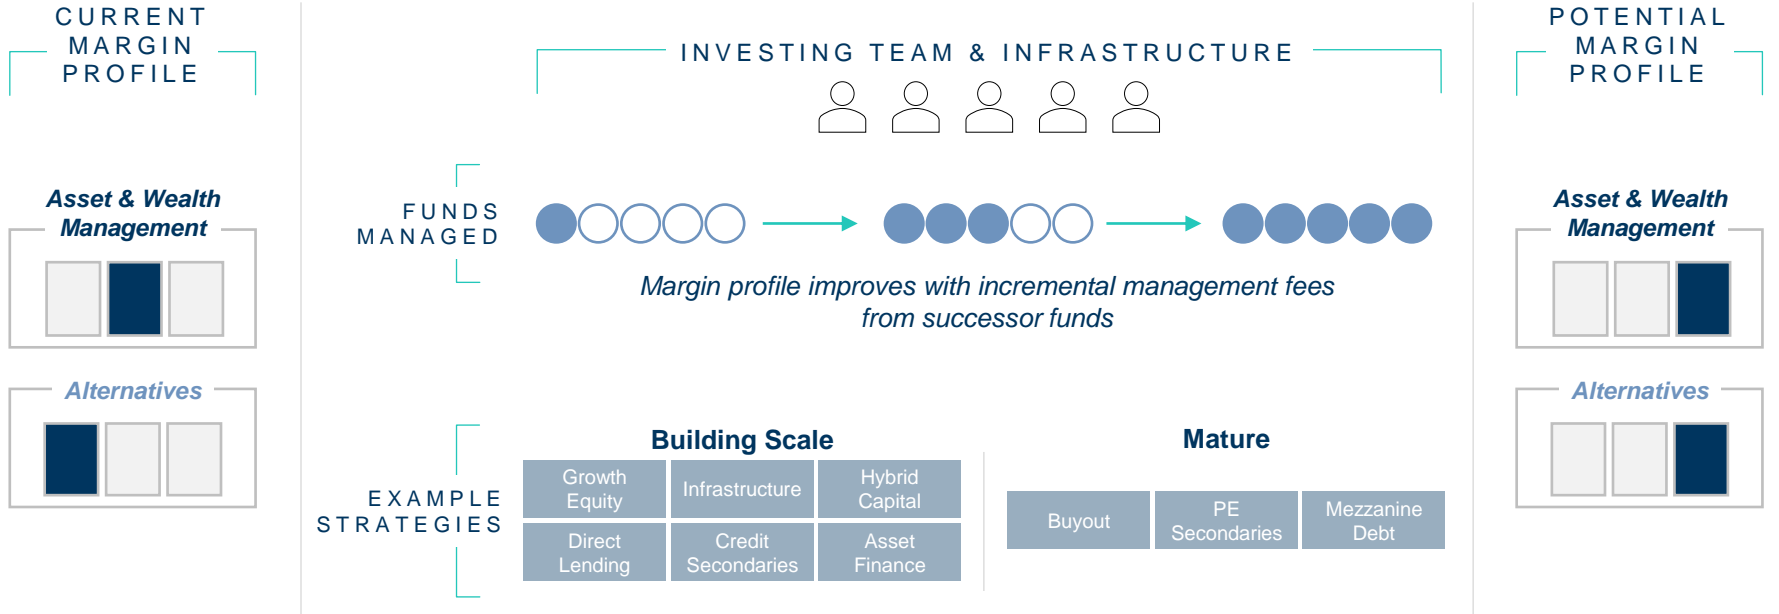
CURRENT MARGIN PROFILE

Asset & Wealth Management

Alternatives

INVESTING TEAM & INFRASTRUCTURE

FUNDS MANAGED

Margin profile improves with incremental management fees from successor funds

EXAMPLE STRATEGIES

Building Scale

| Growth Equity | Infrastructure | Hybrid Capital |
|---|---|---|
| Direct Lending | Credit Secondaries | Asset Finance |

Mature

| Buyout | PE Secondaries | Mezzanine Debt |
|---|---|---|

POTENTIAL MARGIN PROFILE

Asset & Wealth Management

Alternatives